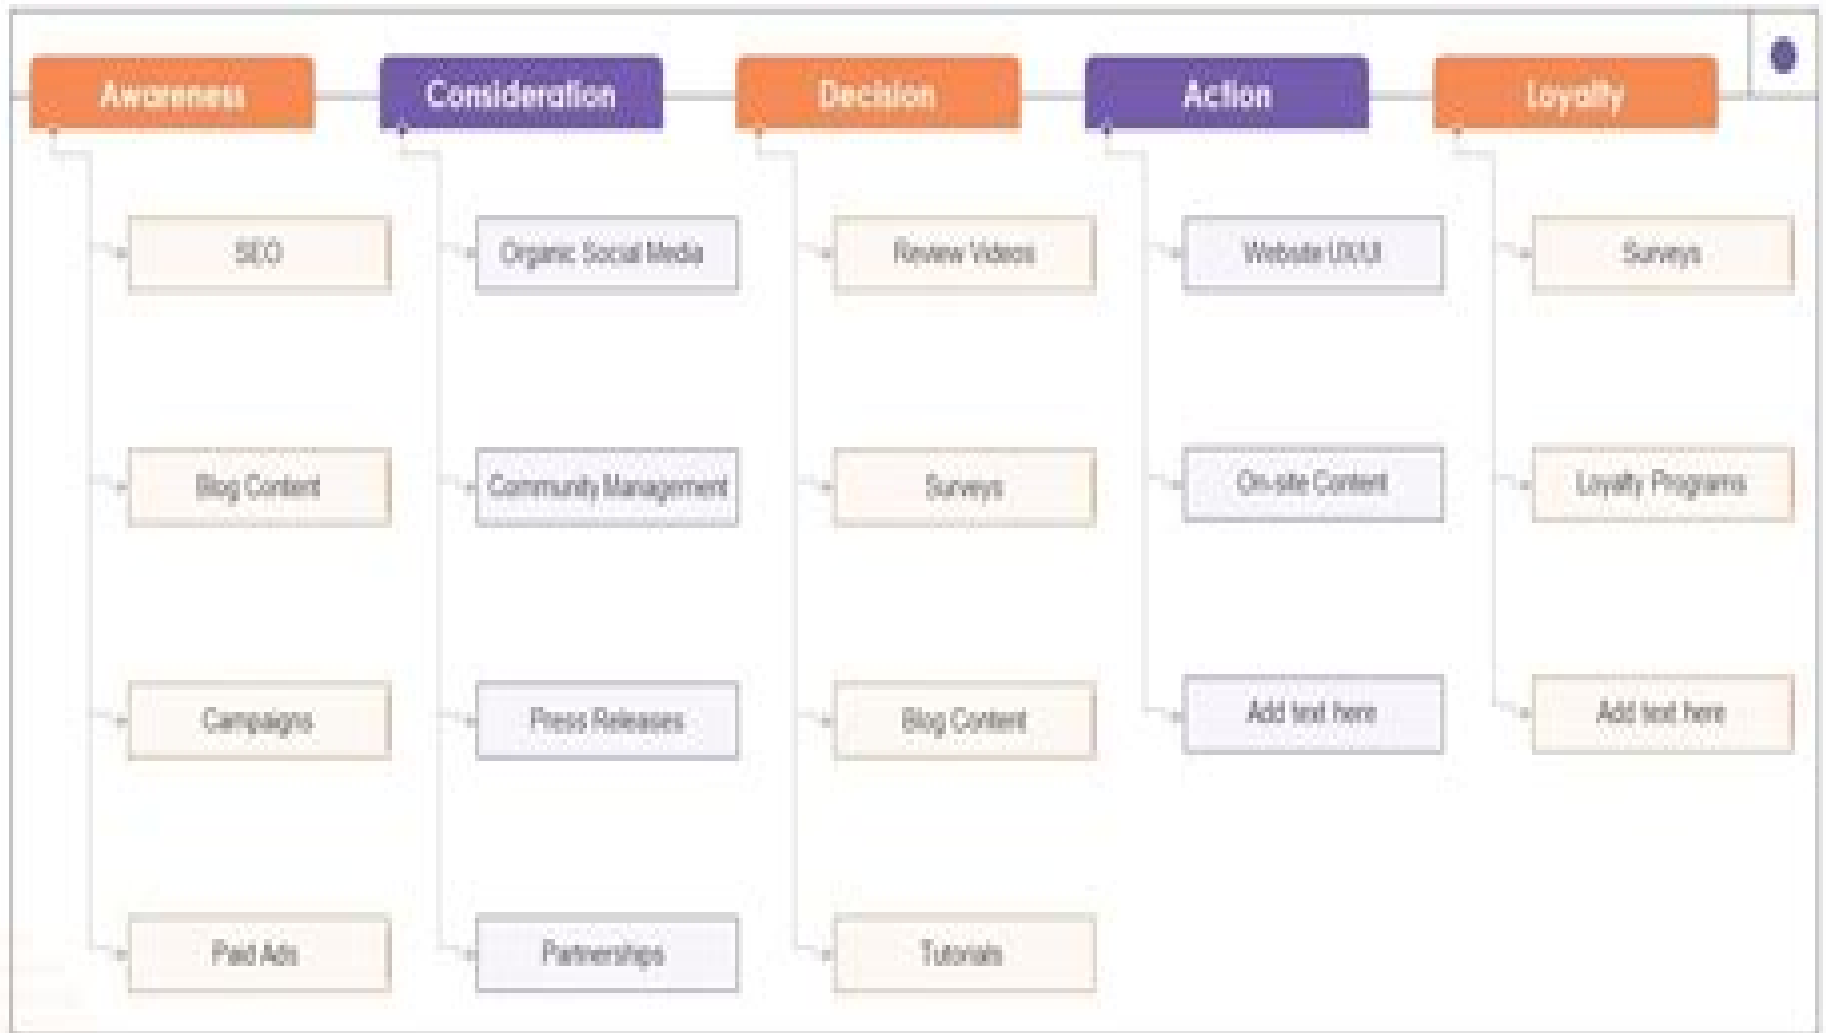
Awareness

SEO

Blog Content

Campaigns

Paid Ads

Consideration

Organic Social Media

Community Management

Press Releases

Partnerships

Decision

Review Videos

Surveys

Blog Content

Tutorials

Action

Website UX/UI

On-site Content

Add text here

Loyalty

Surveys

Loyalty Programs

Add text here